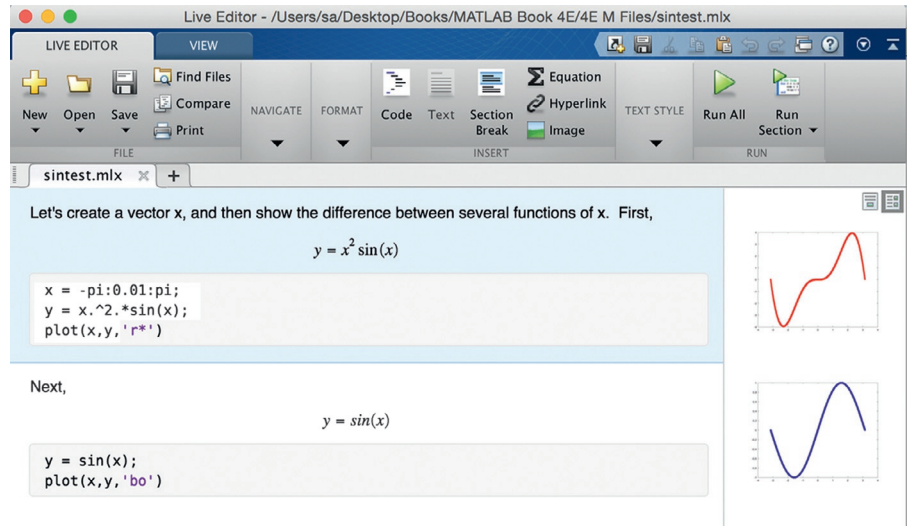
Live Editor - /Users/sa/Desktop/Books/MATLAB Book 4E/4E M Files/sintest.mlx

LIVE EDITOR VIEW

New Open Save Find Files Compare Print FILE NAVIGATE FORMAT Code Text Section Break Equation Hyperlink Image INSERT TEXT STYLE Run All Run Section RUN

sintest.mlx +

Let's create a vector x, and then show the difference between several functions of x. First,

$y = x^2 \sin(x)$

x = -pi:0.01:pi;
y = x.^2.*sin(x);
plot(x,y,'r*')

Next,

$y = sin(x)$

y = sin(x);
plot(x,y,'bo')